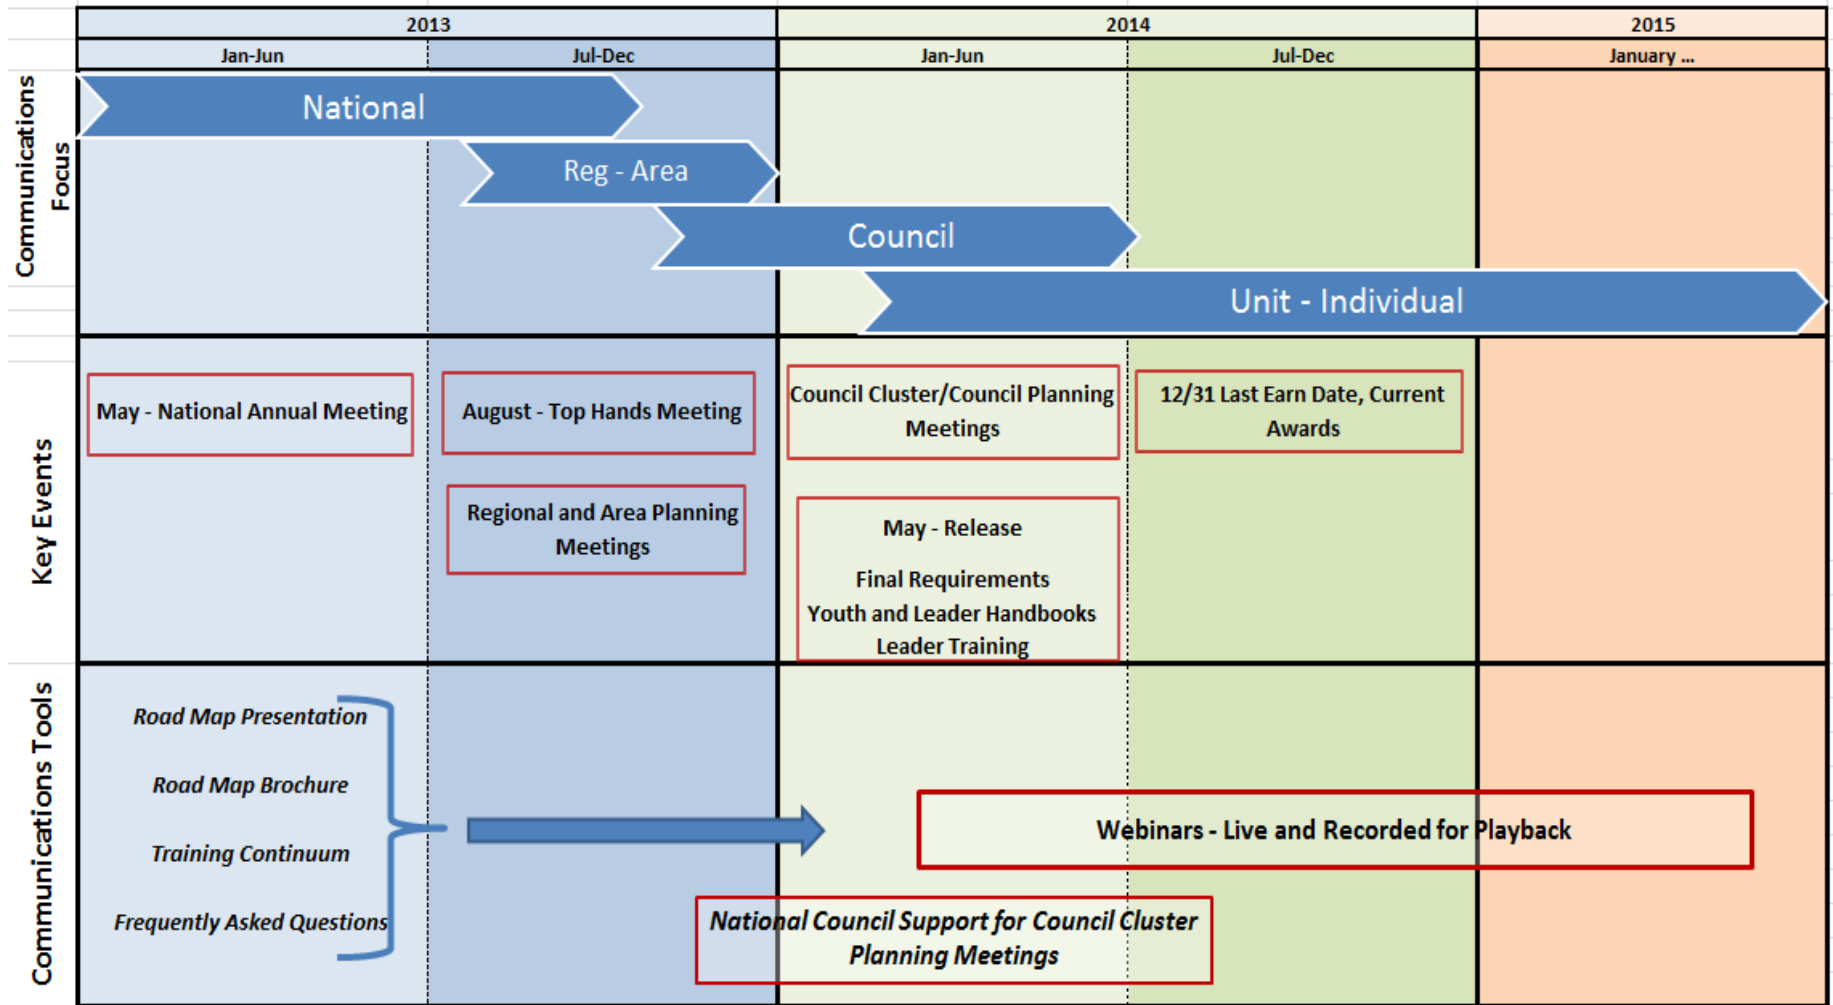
| | 2013 | | 2014 | | 2015 |
|---|---|---|---|---|---|
| | Jan-Jun | Jul-Dec | Jan-Jun | Jul-Dec | January ... |

Communications Focus

National

Reg - Area

Council

Unit - Individual

Key Events

May - National Annual Meeting

August - Top Hands Meeting

Regional and Area Planning Meetings

Council Cluster/Council Planning Meetings

May - Release

Final Requirements
Youth and Leader Handbooks
Leader Training

12/31 Last Earn Date, Current Awards

Communications Tools

Road Map Presentation

Road Map Brochure

Training Continuum

Frequently Asked Questions

Webinars - Live and Recorded for Playback

National Council Support for Council Cluster Planning Meetings